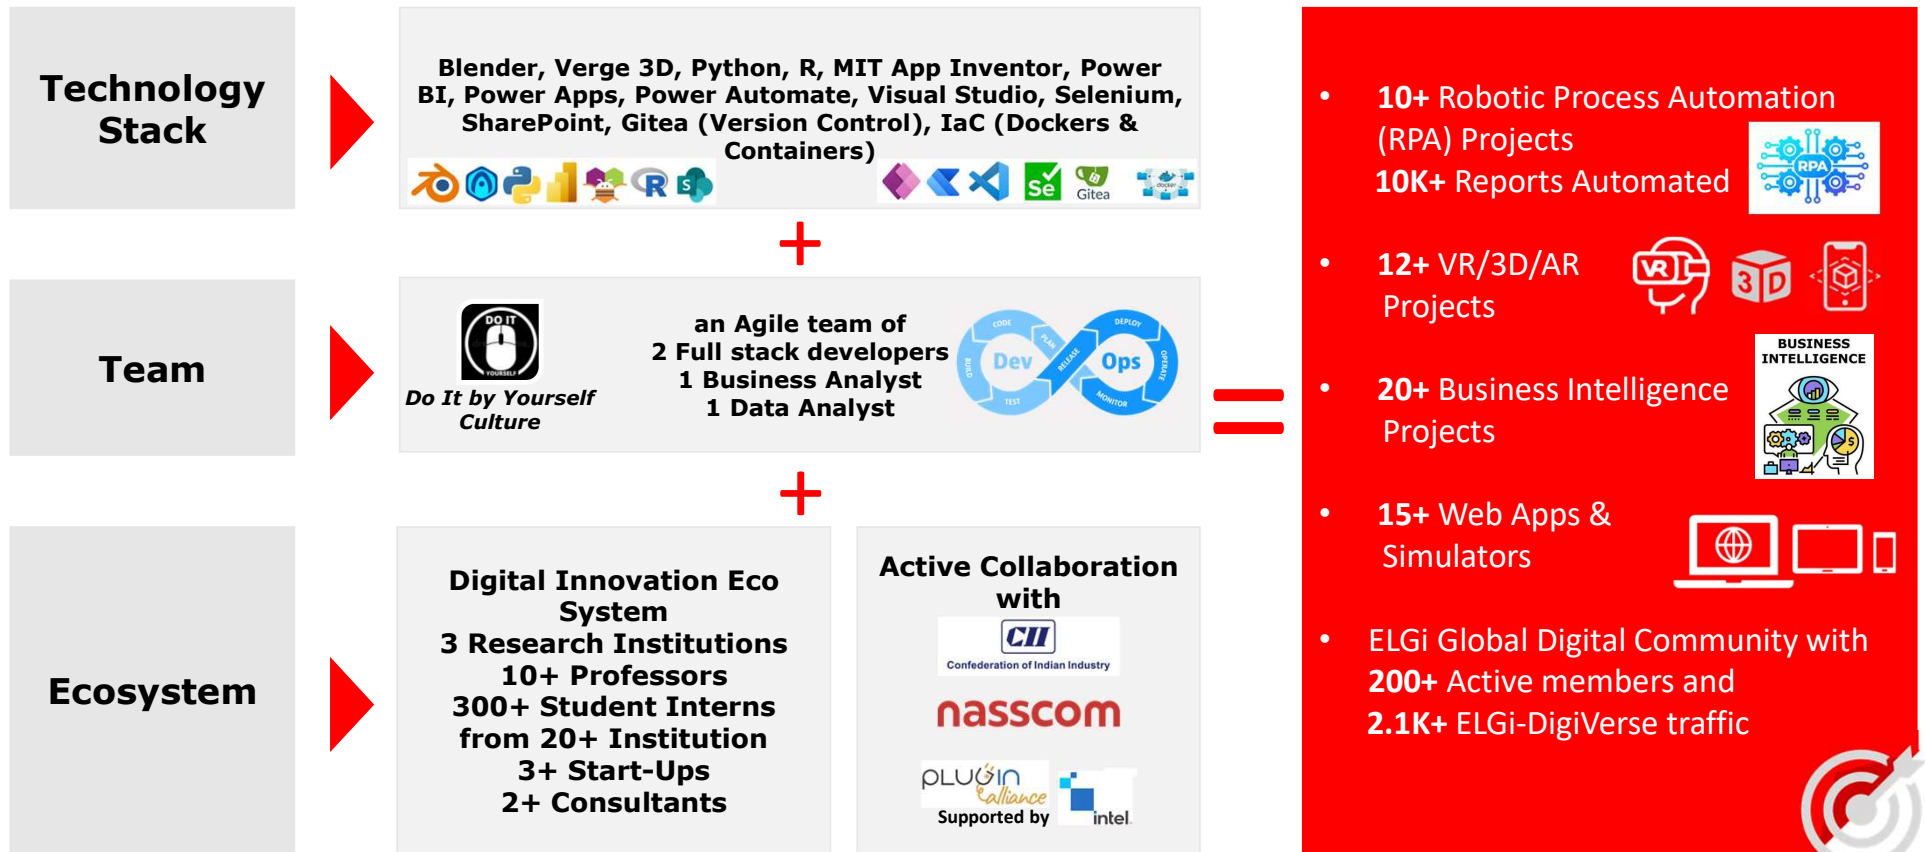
Technology Stack

Blender, Verge 3D, Python, R, MIT App Inventor, Power BI, Power Apps, Power Automate, Visual Studio, Selenium, SharePoint, Gitea (Version Control), IaC (Dockers & Containers)

Gitea

+

Team

DO IT YOURSELF

Do It by Yourself Culture

an Agile team of
2 Full stack developers
1 Business Analyst
1 Data Analyst

CODE PLAN RELEASE DEPLOY OPERATE MONITOR TEST BUILD Dev Ops

+

Ecosystem

Digital Innovation Eco System
3 Research Institutions
10+ Professors
300+ Student Interns from 20+ Institution
3+ Start-Ups
2+ Consultants

Active Collaboration with

CII
Confederation of Indian Industry

nasscom

PLUGIN alliance
Supported by
intel

=

• 10+ Robotic Process Automation (RPA) Projects
10K+ Reports Automated

RPA

• 12+ VR/3D/AR Projects

VR 3D

• 20+ Business Intelligence Projects

BUSINESS INTELLIGENCE

• 15+ Web Apps & Simulators

• ELGi Global Digital Community with 200+ Active members and 2.1K+ ELGi-DigiVerse traffic